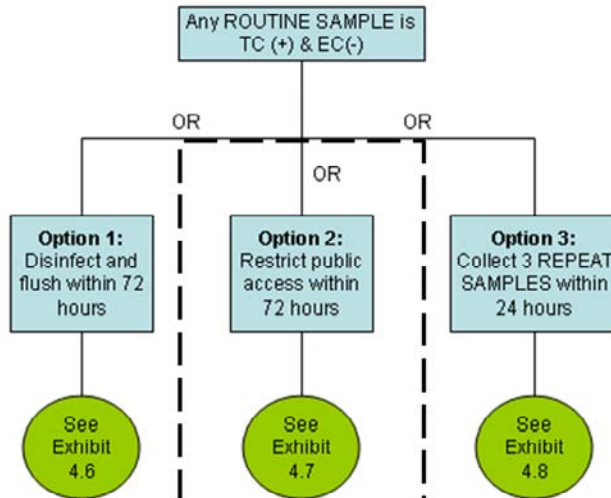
Any ROUTINE SAMPLE is TC (+) & EC(-)

OR

OR

OR

**Option 1:** Disinfect and flush within 72 hours

**Option 2:** Restrict public access within 72 hours

**Option 3:** Collect 3 REPEAT SAMPLES within 24 hours

See Exhibit 4.6

See Exhibit 4.7

See Exhibit 4.8